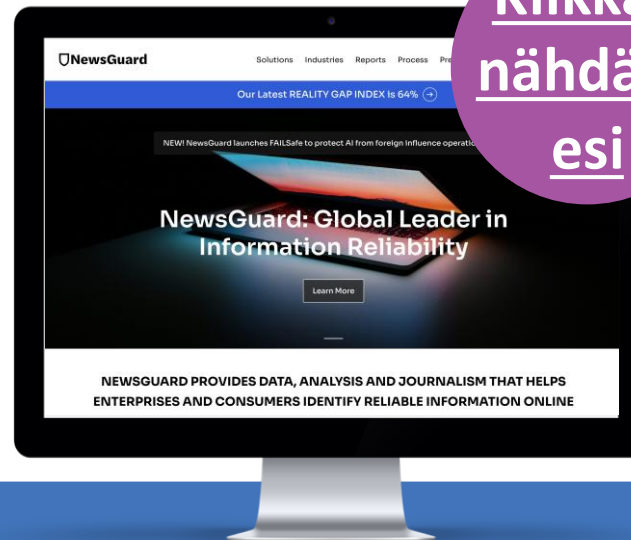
NewsGuard

Solutions Industries Reports Process Pre

Our Latest REALITY GAP INDEX Is 64%

NEW! NewsGuard launches FAILSafe to protect AI from foreign influence operatio

NewsGuard: Global Leader in Information Reliability

Learn More

NEWSGUARD PROVIDES DATA, ANALYSIS AND JOURNALISM THAT HELPS ENTERPRISES AND CONSUMERS IDENTIFY RELIABLE INFORMATION ONLINE

Klikka nähdä esi